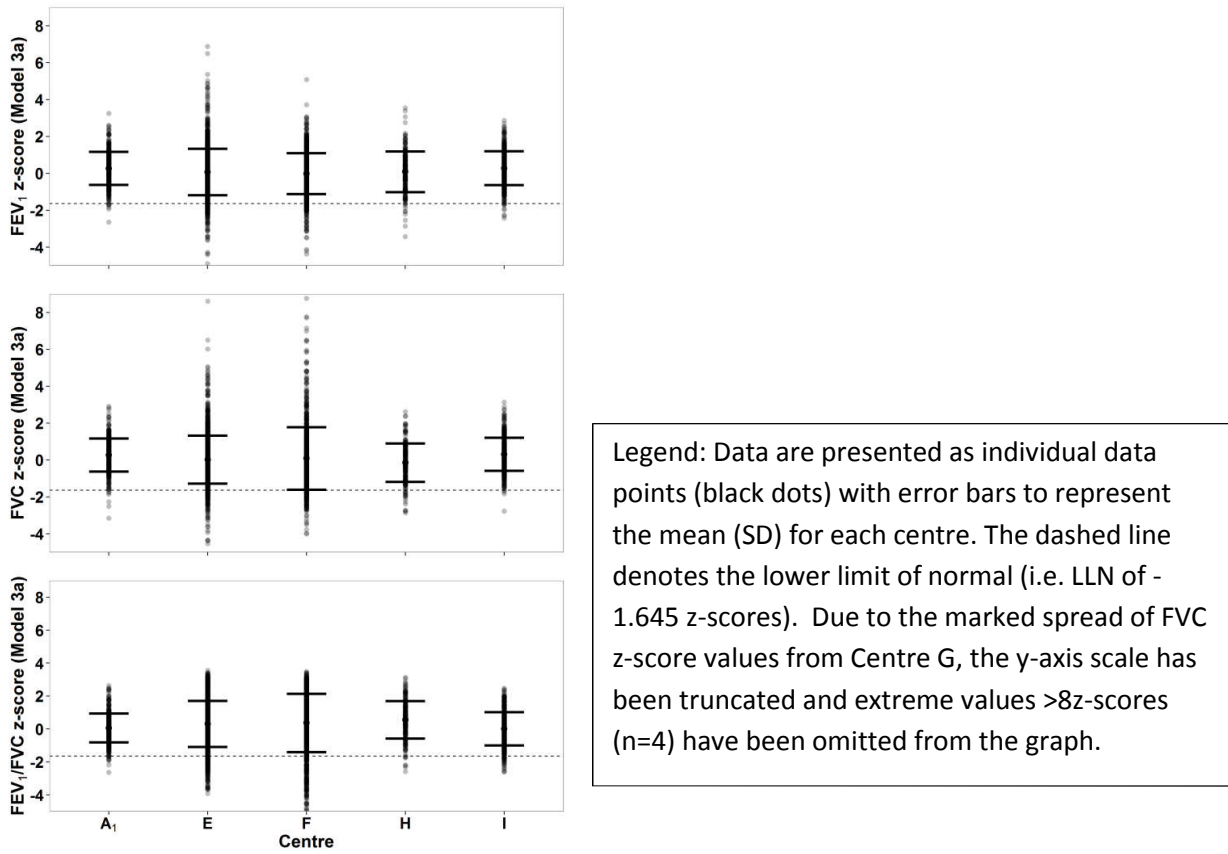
8
6
4
2
0
-2
-4
$FEV_1$ z-score (Model 3a)

8
6
4
2
0
-2
-4
FVC z-score (Model 3a)

8
6
4
2
0
-2
-4
$FEV_1$/FVC z-score (Model 3a)

$A_1$ E F H I
Centre

Legend: Data are presented as individual data points (black dots) with error bars to represent the mean (SD) for each centre. The dashed line denotes the lower limit of normal (i.e. LLN of -1.645 z-scores). Due to the marked spread of FVC z-score values from Centre G, the y-axis scale has been truncated and extreme values >8z-scores (n=4) have been omitted from the graph.